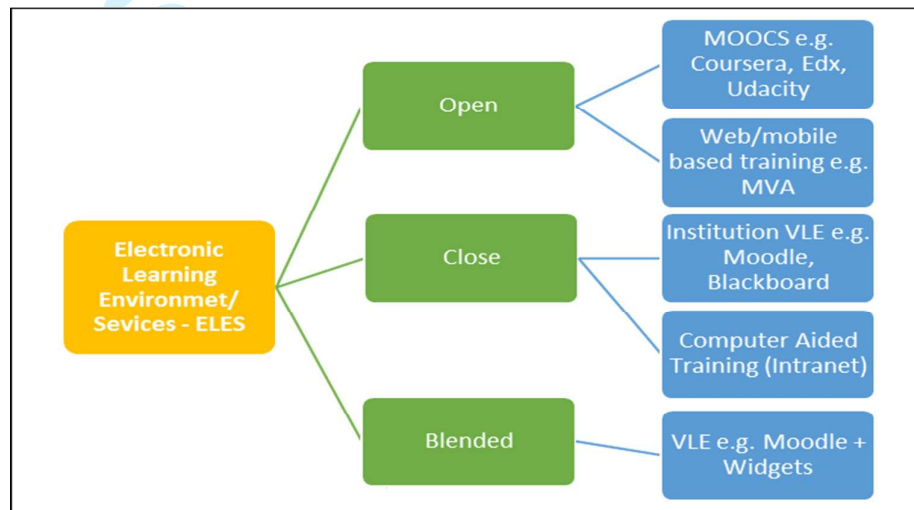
Electronic Learning Environmet/ Sevices - ELES

Open

MOOCS e.g. Coursera, Edx, Udacity

Web/mobile based training e.g. MVA

Close

Institution VLE e.g. Moodle, Blackboard

Computer Aided Training (Intranet)

Blended

VLE e.g. Moodle + Widgets